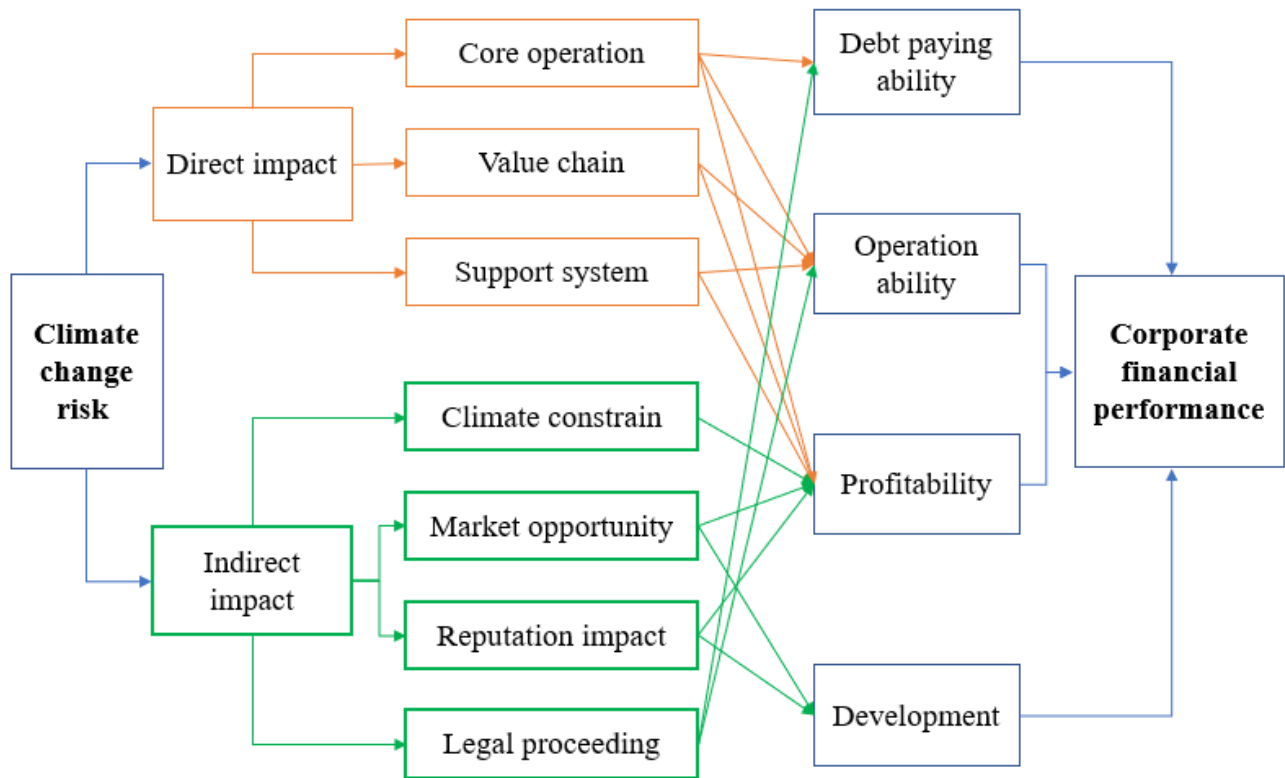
Climate change risk

Direct impact

Core operation

Value chain

Support system

Indirect impact

Climate constrain

Market opportunity

Reputation impact

Legal proceeding

Debt paying ability

Operation ability

Profitability

Development

Corporate financial performance